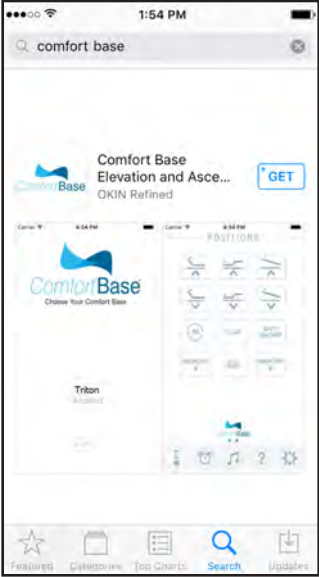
1:54 PM

comfort base

ComfortBase

Comfort Base Elevation and Asce...

OKIN Refined

GET

Carrier 4:54 PM

ComfortBase

Choose Your Comfort Base

Triton

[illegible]

Carrier 4:54 PM

POSITIONS

FLAT

ComfortBase

Featured

Categories

Top Charts

Search

Updates